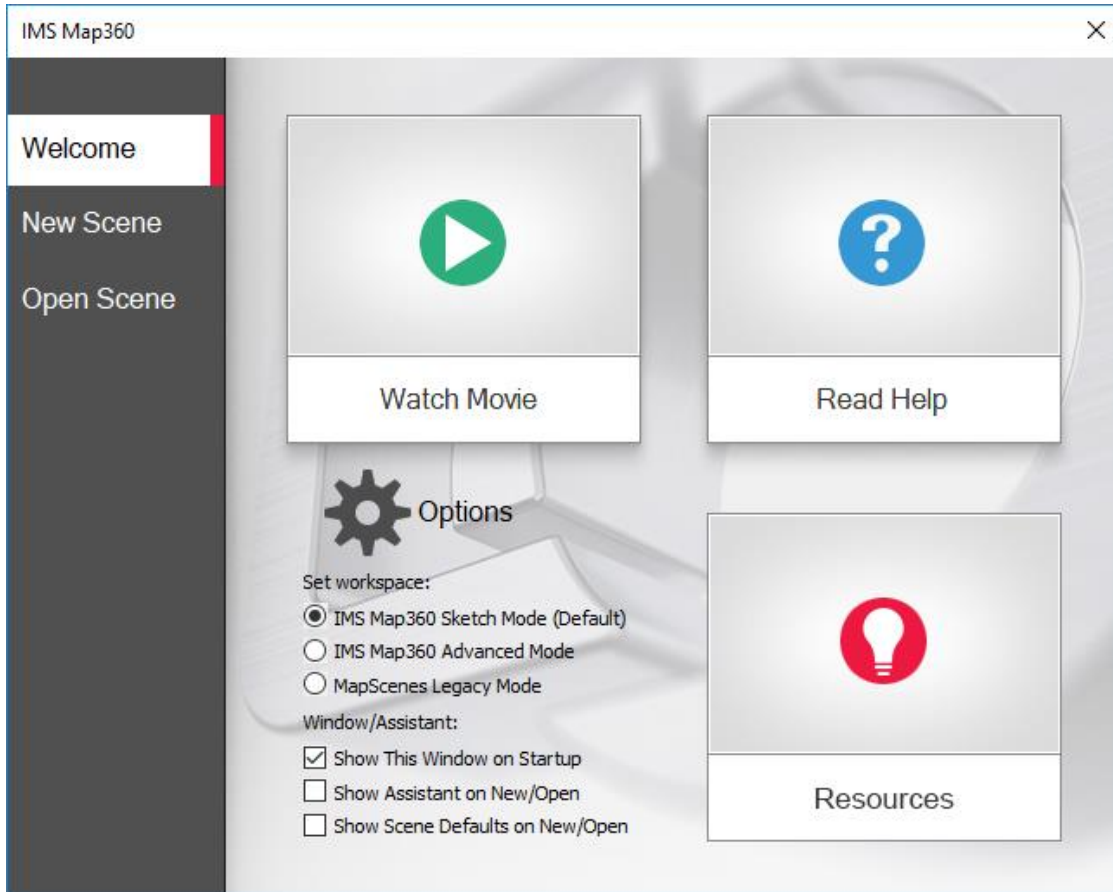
IMS Map360

×

Welcome

New Scene

Open Scene

Watch Movie

Read Help

Options

Set workspace:

IMS Map360 Sketch Mode (Default)

IMS Map360 Advanced Mode

MapScenes Legacy Mode

Window/Assistant:

Show This Window on Startup

Show Assistant on New/Open

Show Scene Defaults on New/Open

Resources